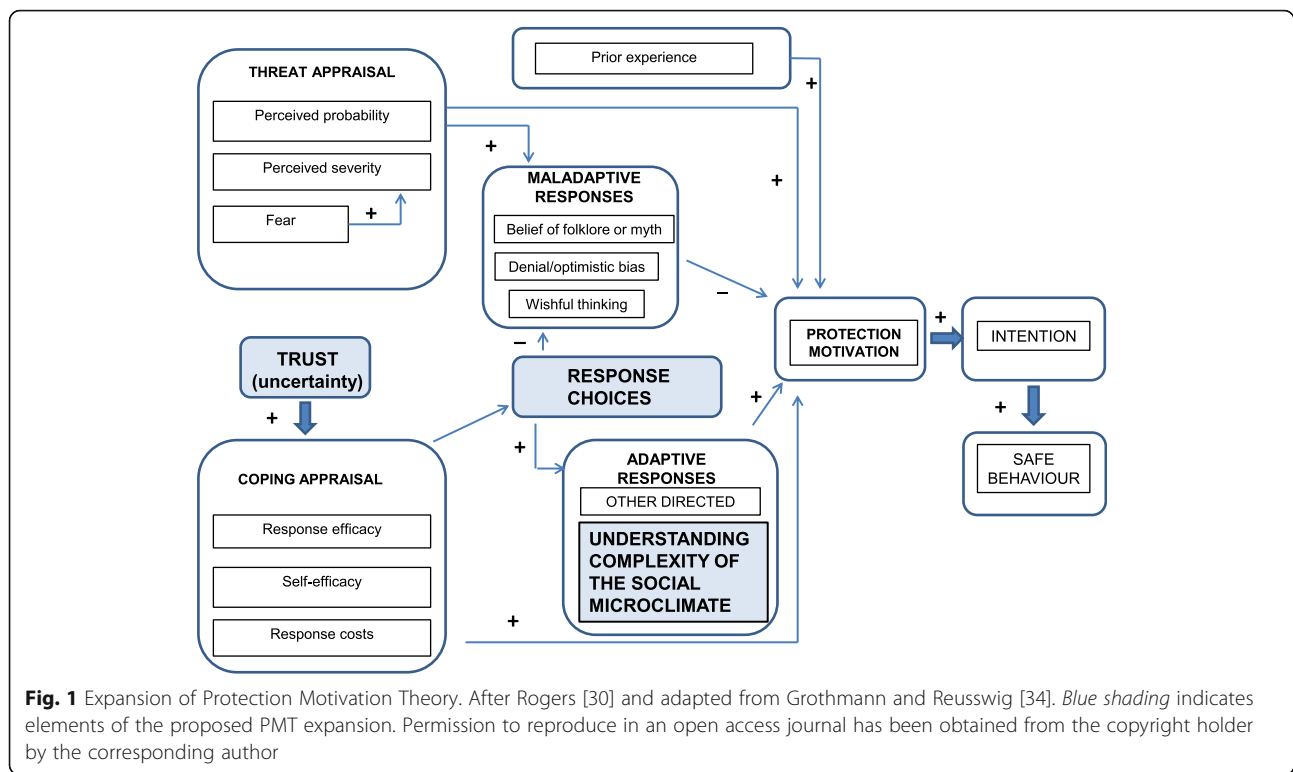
Prior experience

THREAT APPRAISAL

Perceived probability

Perceived severity

Fear

+

+

+

+

MALADAPTIVE RESPONSES

Belief of folklore or myth

Denial/optimistic bias

Wishful thinking

–

–

PROTECTION MOTIVATION

+

INTENTION

+

SAFE BEHAVIOUR

TRUST (uncertainty)

+

RESPONSE CHOICES

+

+

COPING APPRAISAL

ADAPTIVE RESPONSES

OTHER DIRECTED

UNDERSTANDING COMPLEXITY OF THE SOCIAL MICROCLIMATE

Response efficacy

Self-efficacy

Response costs

+

Fig. 1 Expansion of Protection Motivation Theory. After Rogers [30] and adapted from Grothmann and Reusswig [34]. Blue shading indicates elements of the proposed PMT expansion. Permission to reproduce in an open access journal has been obtained from the copyright holder by the corresponding author